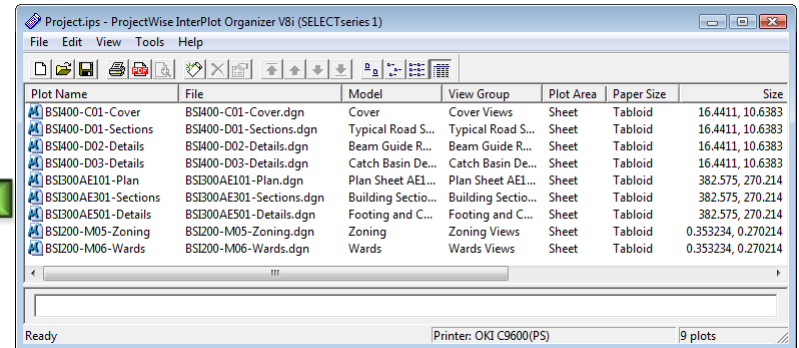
Project.ips - ProjectWise InterPlot Organizer V8i (SELECTseries 1)

File Edit View Tools Help

| Plot Name | File | Model | View Group | Plot Area | Paper Size | Size |
|---|---|---|---|---|---|---|
| BSI400-C01-Cover | BSI400-C01-Cover.dgn | Cover | Cover Views | Sheet | Tabloid | 16.4411, 10.6383 |
| BSI400-D01-Sections | BSI400-D01-Sections.dgn | Typical Road S... | Typical Road S... | Sheet | Tabloid | 16.4411, 10.6383 |
| BSI400-D02-Details | BSI400-D02-Details.dgn | Beam Guide R... | Beam Guide R... | Sheet | Tabloid | 16.4411, 10.6383 |
| BSI400-D03-Details | BSI400-D03-Details.dgn | Catch Basin De... | Catch Basin De... | Sheet | Tabloid | 16.4411, 10.6383 |
| BSI300AE101-Plan | BSI300AE101-Plan.dgn | Plan Sheet AE1... | Plan Sheet AE1... | Sheet | Tabloid | 382.575, 270.214 |
| BSI300AE301-Sections | BSI300AE301-Sections.dgn | Building Sectio... | Building Sectio... | Sheet | Tabloid | 382.575, 270.214 |
| BSI300AE501-Details | BSI300AE501-Details.dgn | Footing and C... | Footing and C... | Sheet | Tabloid | 382.575, 270.214 |
| BSI200-M05-Zoning | BSI200-M05-Zoning.dgn | Zoning | Zoning Views | Sheet | Tabloid | 0.353234, 0.270214 |
| BSI200-M06-Wards | BSI200-M06-Wards.dgn | Wards | Wards Views | Sheet | Tabloid | 0.353234, 0.270214 |

Ready | Printer: OKI C9600(PS) | 9 plots